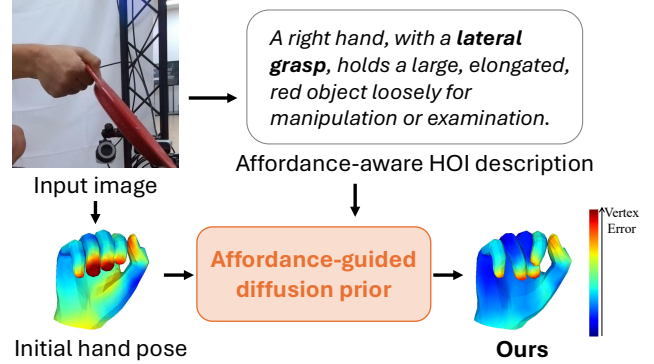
A right hand, with a **lateral grasp**, holds a large, elongated, red object loosely for manipulation or examination.

Input image

Affordance-aware HOI description

Affordance-guided diffusion prior

Vertex Error

Initial hand pose

Ours